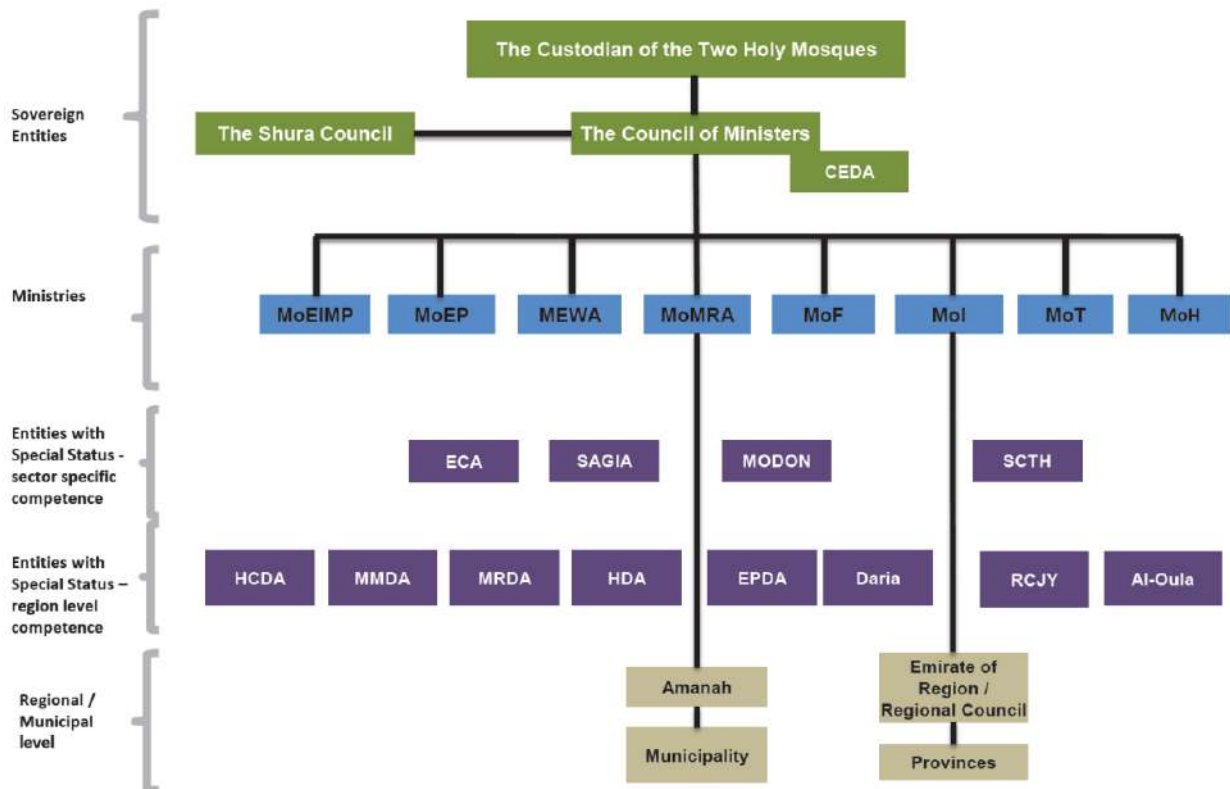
Sovereign Entities

The Custodian of the Two Holy Mosques

The Shura Council

The Council of Ministers

CEDA

Ministries

MoEIMP

MoEP

MEWA

MoMRA

MoF

MoI

MoT

MoH

Entities with Special Status - sector specific competence

ECA

SAGIA

MODON

SCTH

Entities with Special Status – region level competence

HCDA

MMDA

MRDA

HDA

EPDA

Daria

RCJY

Al-Oula

Regional / Municipal level

Amanah

Municipality

Emirate of Region / Regional Council

Provinces